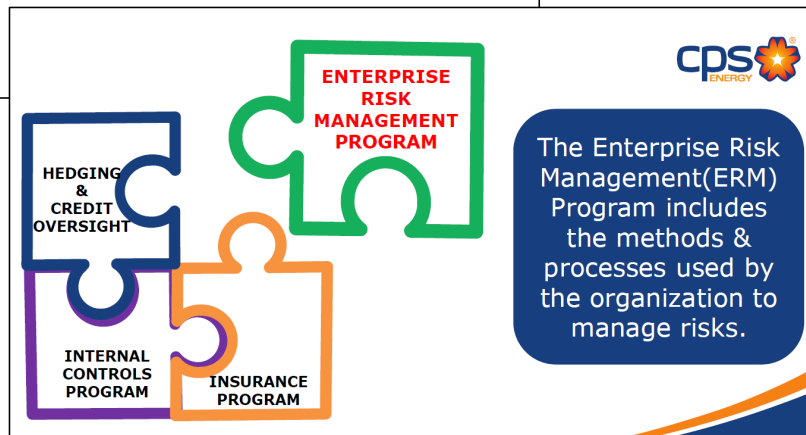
ENTERPRISE RISK MANAGEMENT PROGRAM

cps ENERGY

HEDGING & CREDIT OVERSIGHT

The Enterprise Risk Management(ERM) Program includes the methods & processes used by the organization to manage risks.

INTERNAL CONTROLS PROGRAM

INSURANCE PROGRAM